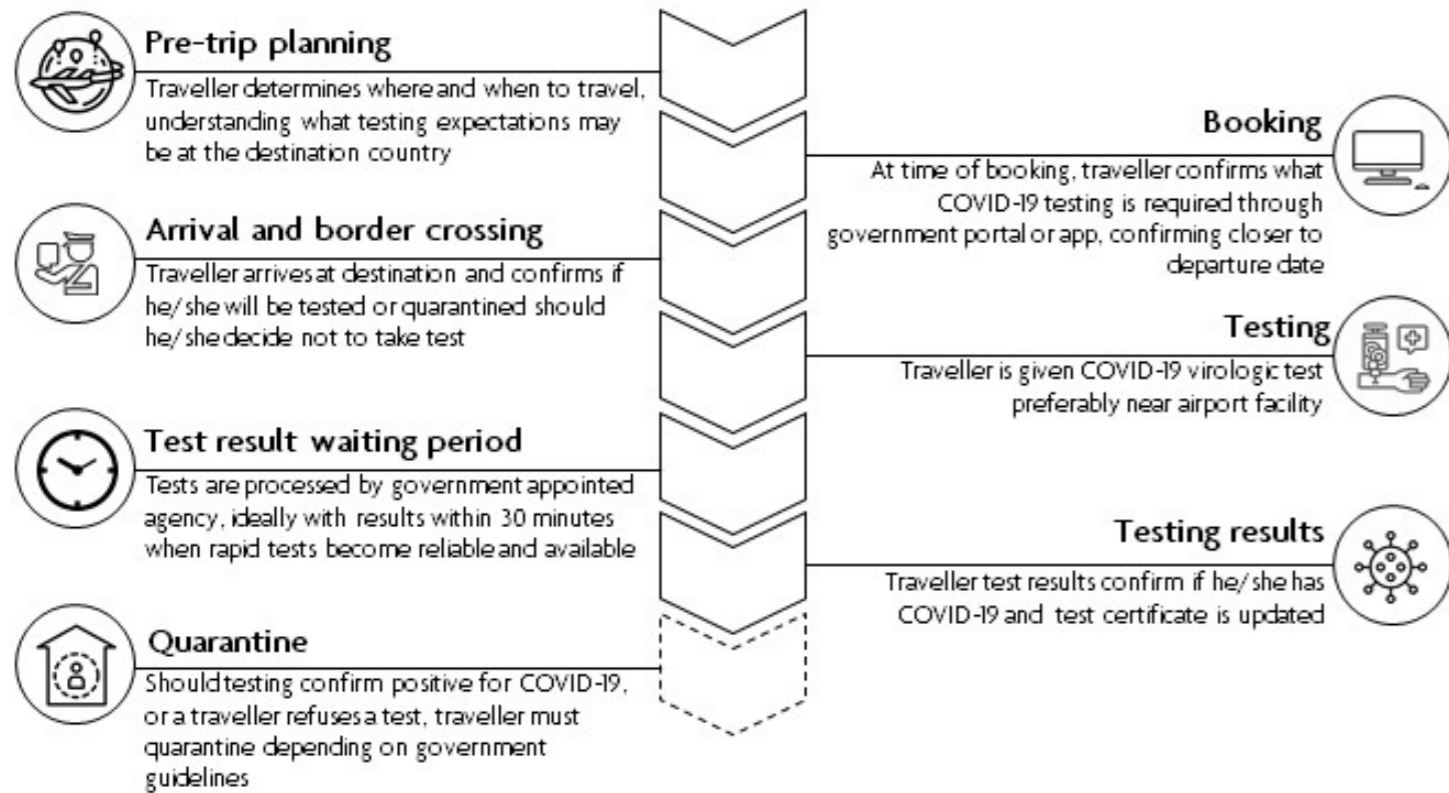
Pre-trip planning

Traveller determines where and when to travel, understanding what testing expectations may be at the destination country

Booking

At time of booking, traveller confirms what COVID-19 testing is required through government portal or app, confirming closer to departure date

Arrival and border crossing

Traveller arrives at destination and confirms if he/she will be tested or quarantined should he/she decide not to take test

Testing

Traveller is given COVID-19 virologic test preferably near airport facility

Test result waiting period

Tests are processed by government appointed agency, ideally with results within 30 minutes when rapid tests become reliable and available

Testing results

Traveller test results confirm if he/she has COVID-19 and test certificate is updated

Quarantine

Should testing confirm positive for COVID-19, or a traveller refuses a test, traveller must quarantine depending on government guidelines